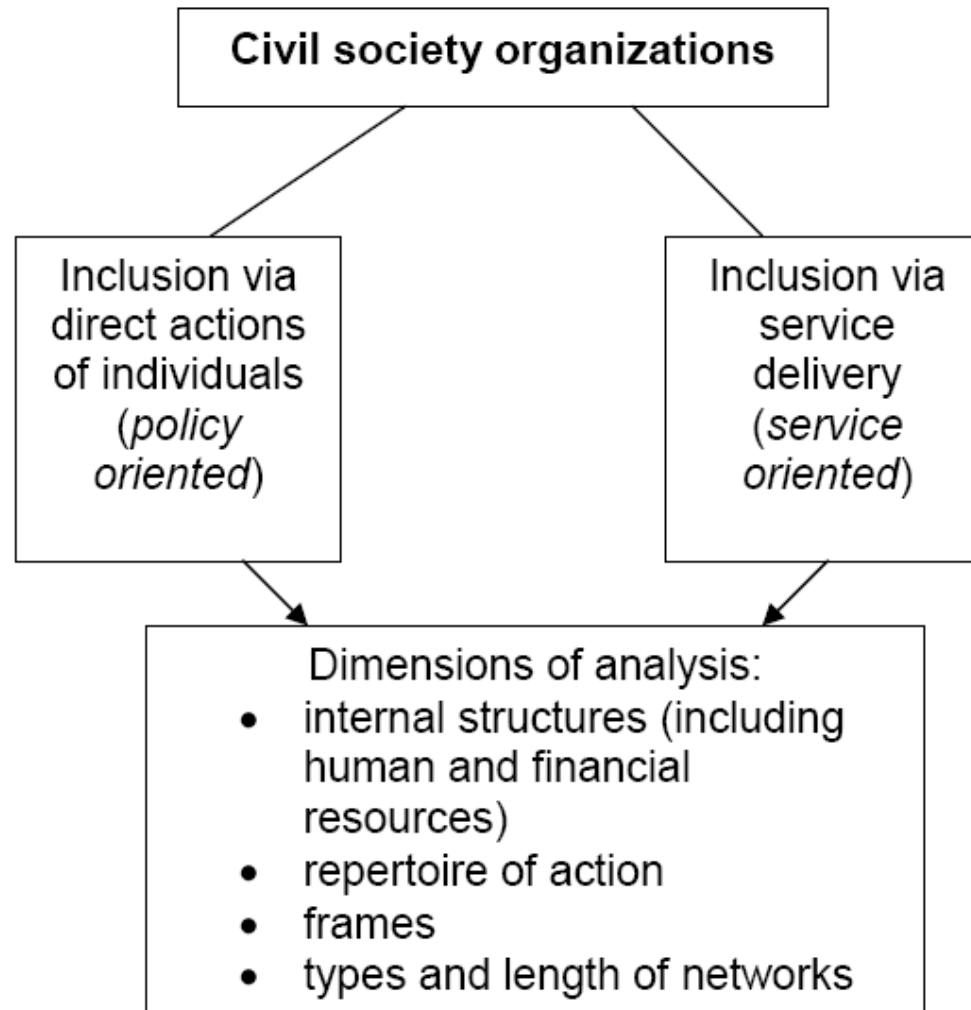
Civil society organizations

Inclusion via direct actions of individuals (policy oriented)

Inclusion via service delivery (service oriented)

Dimensions of analysis:
- internal structures (including human and financial resources)
- repertoire of action
- frames
- types and length of networks